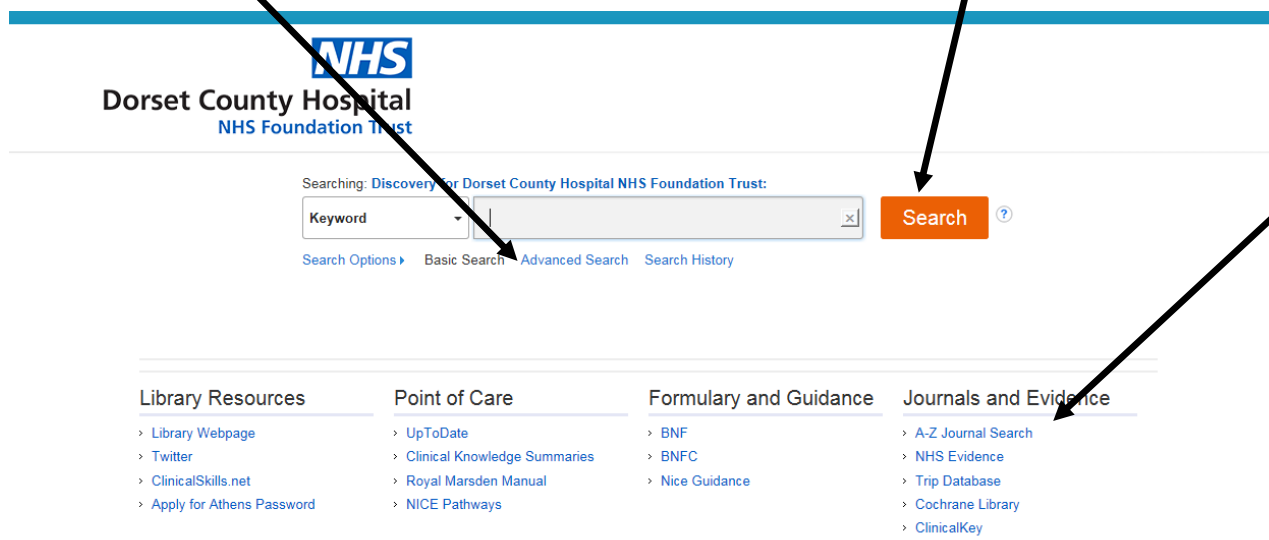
NHS
Dorset County Hospital
NHS Foundation Trust

Searching: Discovery for Dorset County Hospital NHS Foundation Trust:

Keyword

Search

?

Search Options ▸ Basic Search Advanced Search Search History

Library Resources
› Library Webpage
› Twitter
› ClinicalSkills.net
› Apply for Athens Password

Point of Care
› UpToDate
› Clinical Knowledge Summaries
› Royal Marsden Manual
› NICE Pathways

Formulary and Guidance
› BNF
› BNFC
› Nice Guidance

Journals and Evidence
› A-Z Journal Search
› NHS Evidence
› Trip Database
› Cochrane Library
› ClinicalKey